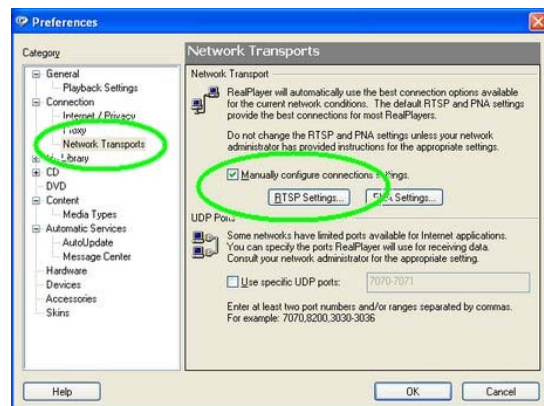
Preferences

Category

General
Playback Settings
Connection
Internet / Privacy
Proxy
Network Transports
Library
CD
DVD
Content
Media Types
Automatic Services
AutoUpdate
Message Center
Hardware
Devices
Accessories
Skins

Network Transports

Network Transport

RealPlayer will automatically use the best connection options available for the current network conditions. The default RTSP and PNA settings provide the best connections for most RealPlayers.

Do not change the RTSP and PNA settings unless your network administrator has provided instructions for the appropriate settings.

Manually configure connection settings.

RTSP Settings... PNA Settings...

UDP Ports

Some networks have limited ports available for Internet applications. You can specify the ports RealPlayer will use for receiving data. Consult your network administrator for the appropriate setting.

Use specific UDP ports: 7070-7071

Enter at least two port numbers and/or ranges separated by commas. For example: 7070,8200,3030-3036

Help OK Cancel